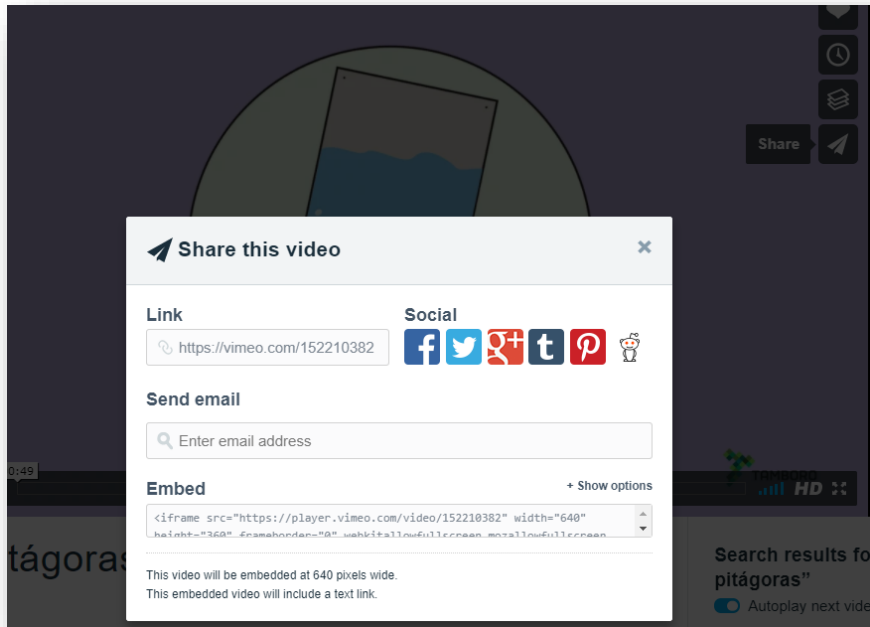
Share

Share this video

×

Link

https://vimeo.com/152210382

Social

Send email

Enter email address

Embed

+ Show options

<iframe src="https://player.vimeo.com/video/152210382" width="640" height="360" frameborder="0" webkitallowfullscreen mozallowfullscreen

This video will be embedded at 640 pixels wide.
This embedded video will include a text link.

0:49

HD

tágoras

Search results fo
pitágoras"

Autoplay next vide